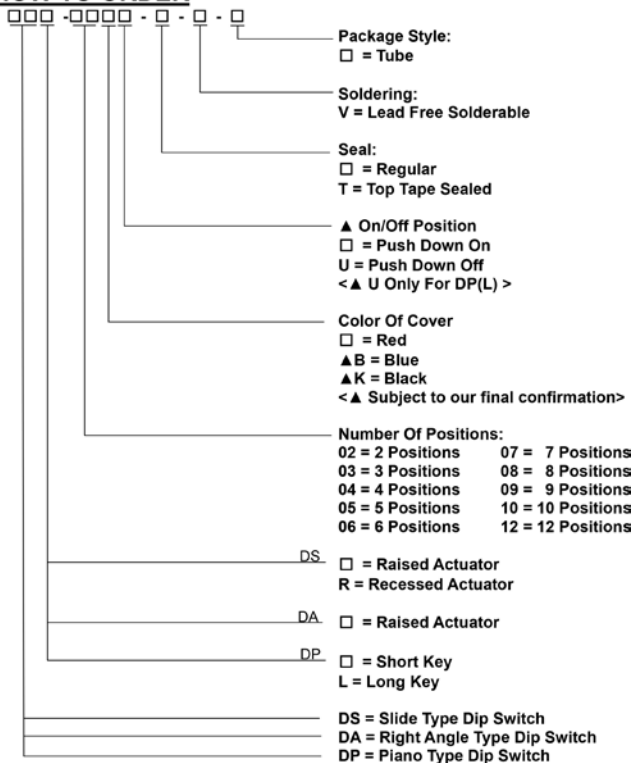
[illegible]

□□□ -□□□□ - □ - □ - □

Package Style:
□ = Tube

Soldering:
V = Lead Free Solderable

Seal:
□ = Regular
T = Top Tape Sealed

▲ On/Off Position
□ = Push Down On
U = Push Down Off
<▲ U Only For DP(L) >

Color Of Cover
□ = Red
▲B = Blue
▲K = Black
<▲ Subject to our final confirmation>

Number Of Positions:
02 = 2 Positions
03 = 3 Positions
04 = 4 Positions
05 = 5 Positions
06 = 6 Positions
07 = 7 Positions
08 = 8 Positions
09 = 9 Positions
10 = 10 Positions
12 = 12 Positions

DS □ = Raised Actuator
R = Recessed Actuator

DA □ = Raised Actuator

DP □ = Short Key
L = Long Key

DS = Slide Type Dip Switch
DA = Right Angle Type Dip Switch
DP = Piano Type Dip Switch